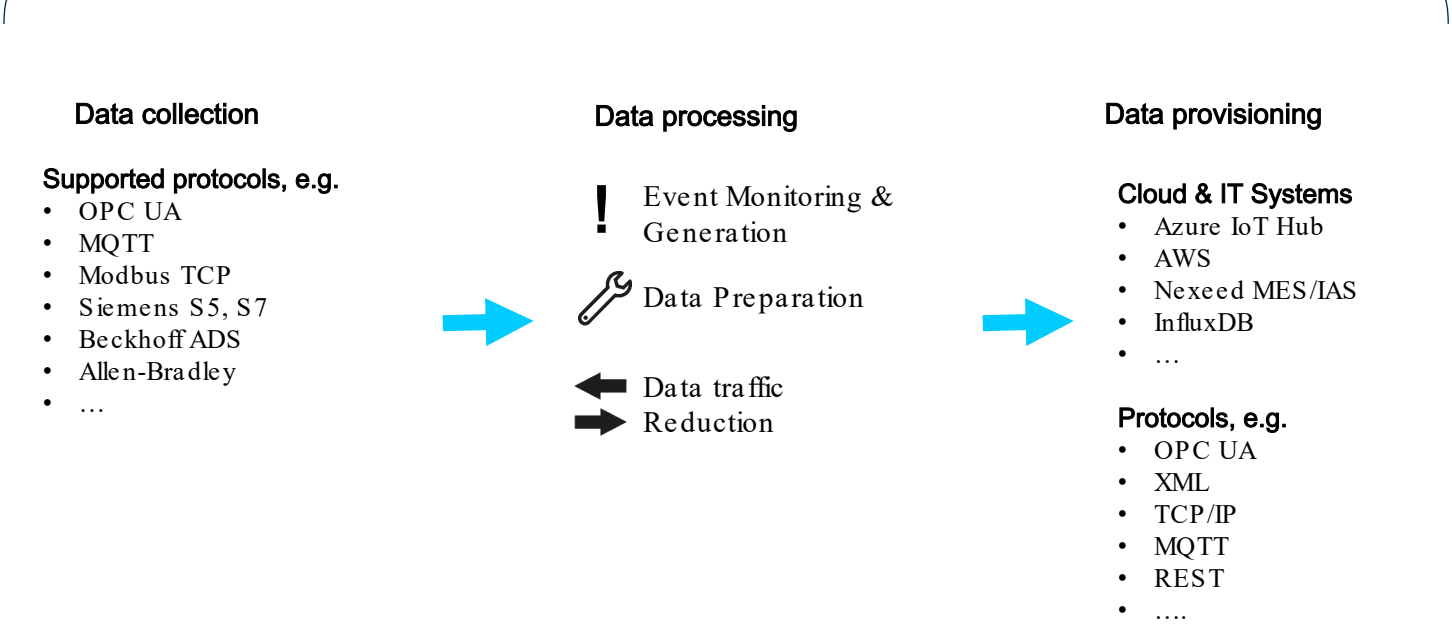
Data collection

Supported protocols, e.g.
- OPC UA
- MQTT
- Modbus TCP
- Siemens S5, S7
- Beckhoff ADS
- Allen-Bradley
- …

Data processing

! Event Monitoring & Generation

Data Preparation

Data traffic Reduction

Data provisioning

Cloud & IT Systems
- Azure IoT Hub
- AWS
- Nexeed MES/IAS
- InfluxDB
- …

Protocols, e.g.
- OPC UA
- XML
- TCP/IP
- MQTT
- REST
- ….